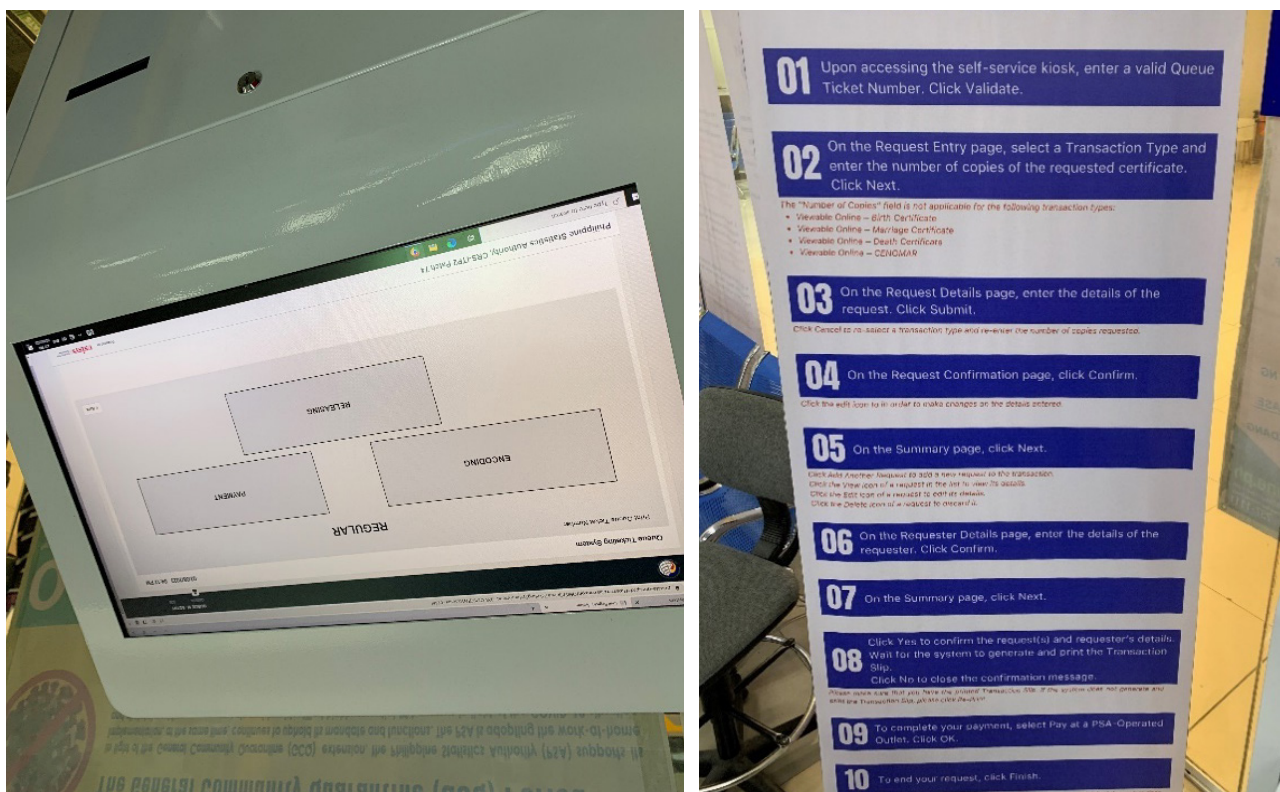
Philippine Statistics Authority, CRS-ITP2 PMB714

Queue Ticketing System

REGULAR

RELEASING

ENCODING

PAYMENT

01 Upon accessing the self-service kiosk, enter a valid Queue Ticket Number. Click Validate.

02 On the Request Entry page, select a Transaction Type and enter the number of copies of the requested certificate. Click Next.

The "Number of Copies" field is not applicable for the following transaction types:
- Viewable Online – Birth Certificate
- Viewable Online – Marriage Certificate
- Viewable Online – Death Certificate
- Viewable Online – CENOMAR

03 On the Request Details page, enter the details of the request. Click Submit.

Click Cancel to re-select a transaction type and re-enter the number of copies requested.

04 On the Request Confirmation page, click Confirm.

Click the edit icon to in order to make changes on the details entered.

05 On the Summary page, click Next.

Click Add Another Request to add a new request to the transaction.
Click the View icon of a request in the list to view its details.
Click the Edit icon of a request to edit its details.
Click the Delete icon of a request to discard it.

06 On the Requester Details page, enter the details of the requester. Click Confirm.

07 On the Summary page, click Next.

08 Click Yes to confirm the request(s) and requester's details. Wait for the system to generate and print the Transaction Slip.
Click No to close the confirmation message.

Please make sure that you have the printed Transaction Slip. If the system does not generate and print the Transaction Slip, please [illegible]

09 To complete your payment, select Pay at a PSA-Operated Outlet. Click OK.

10 To end your request, click Finish.